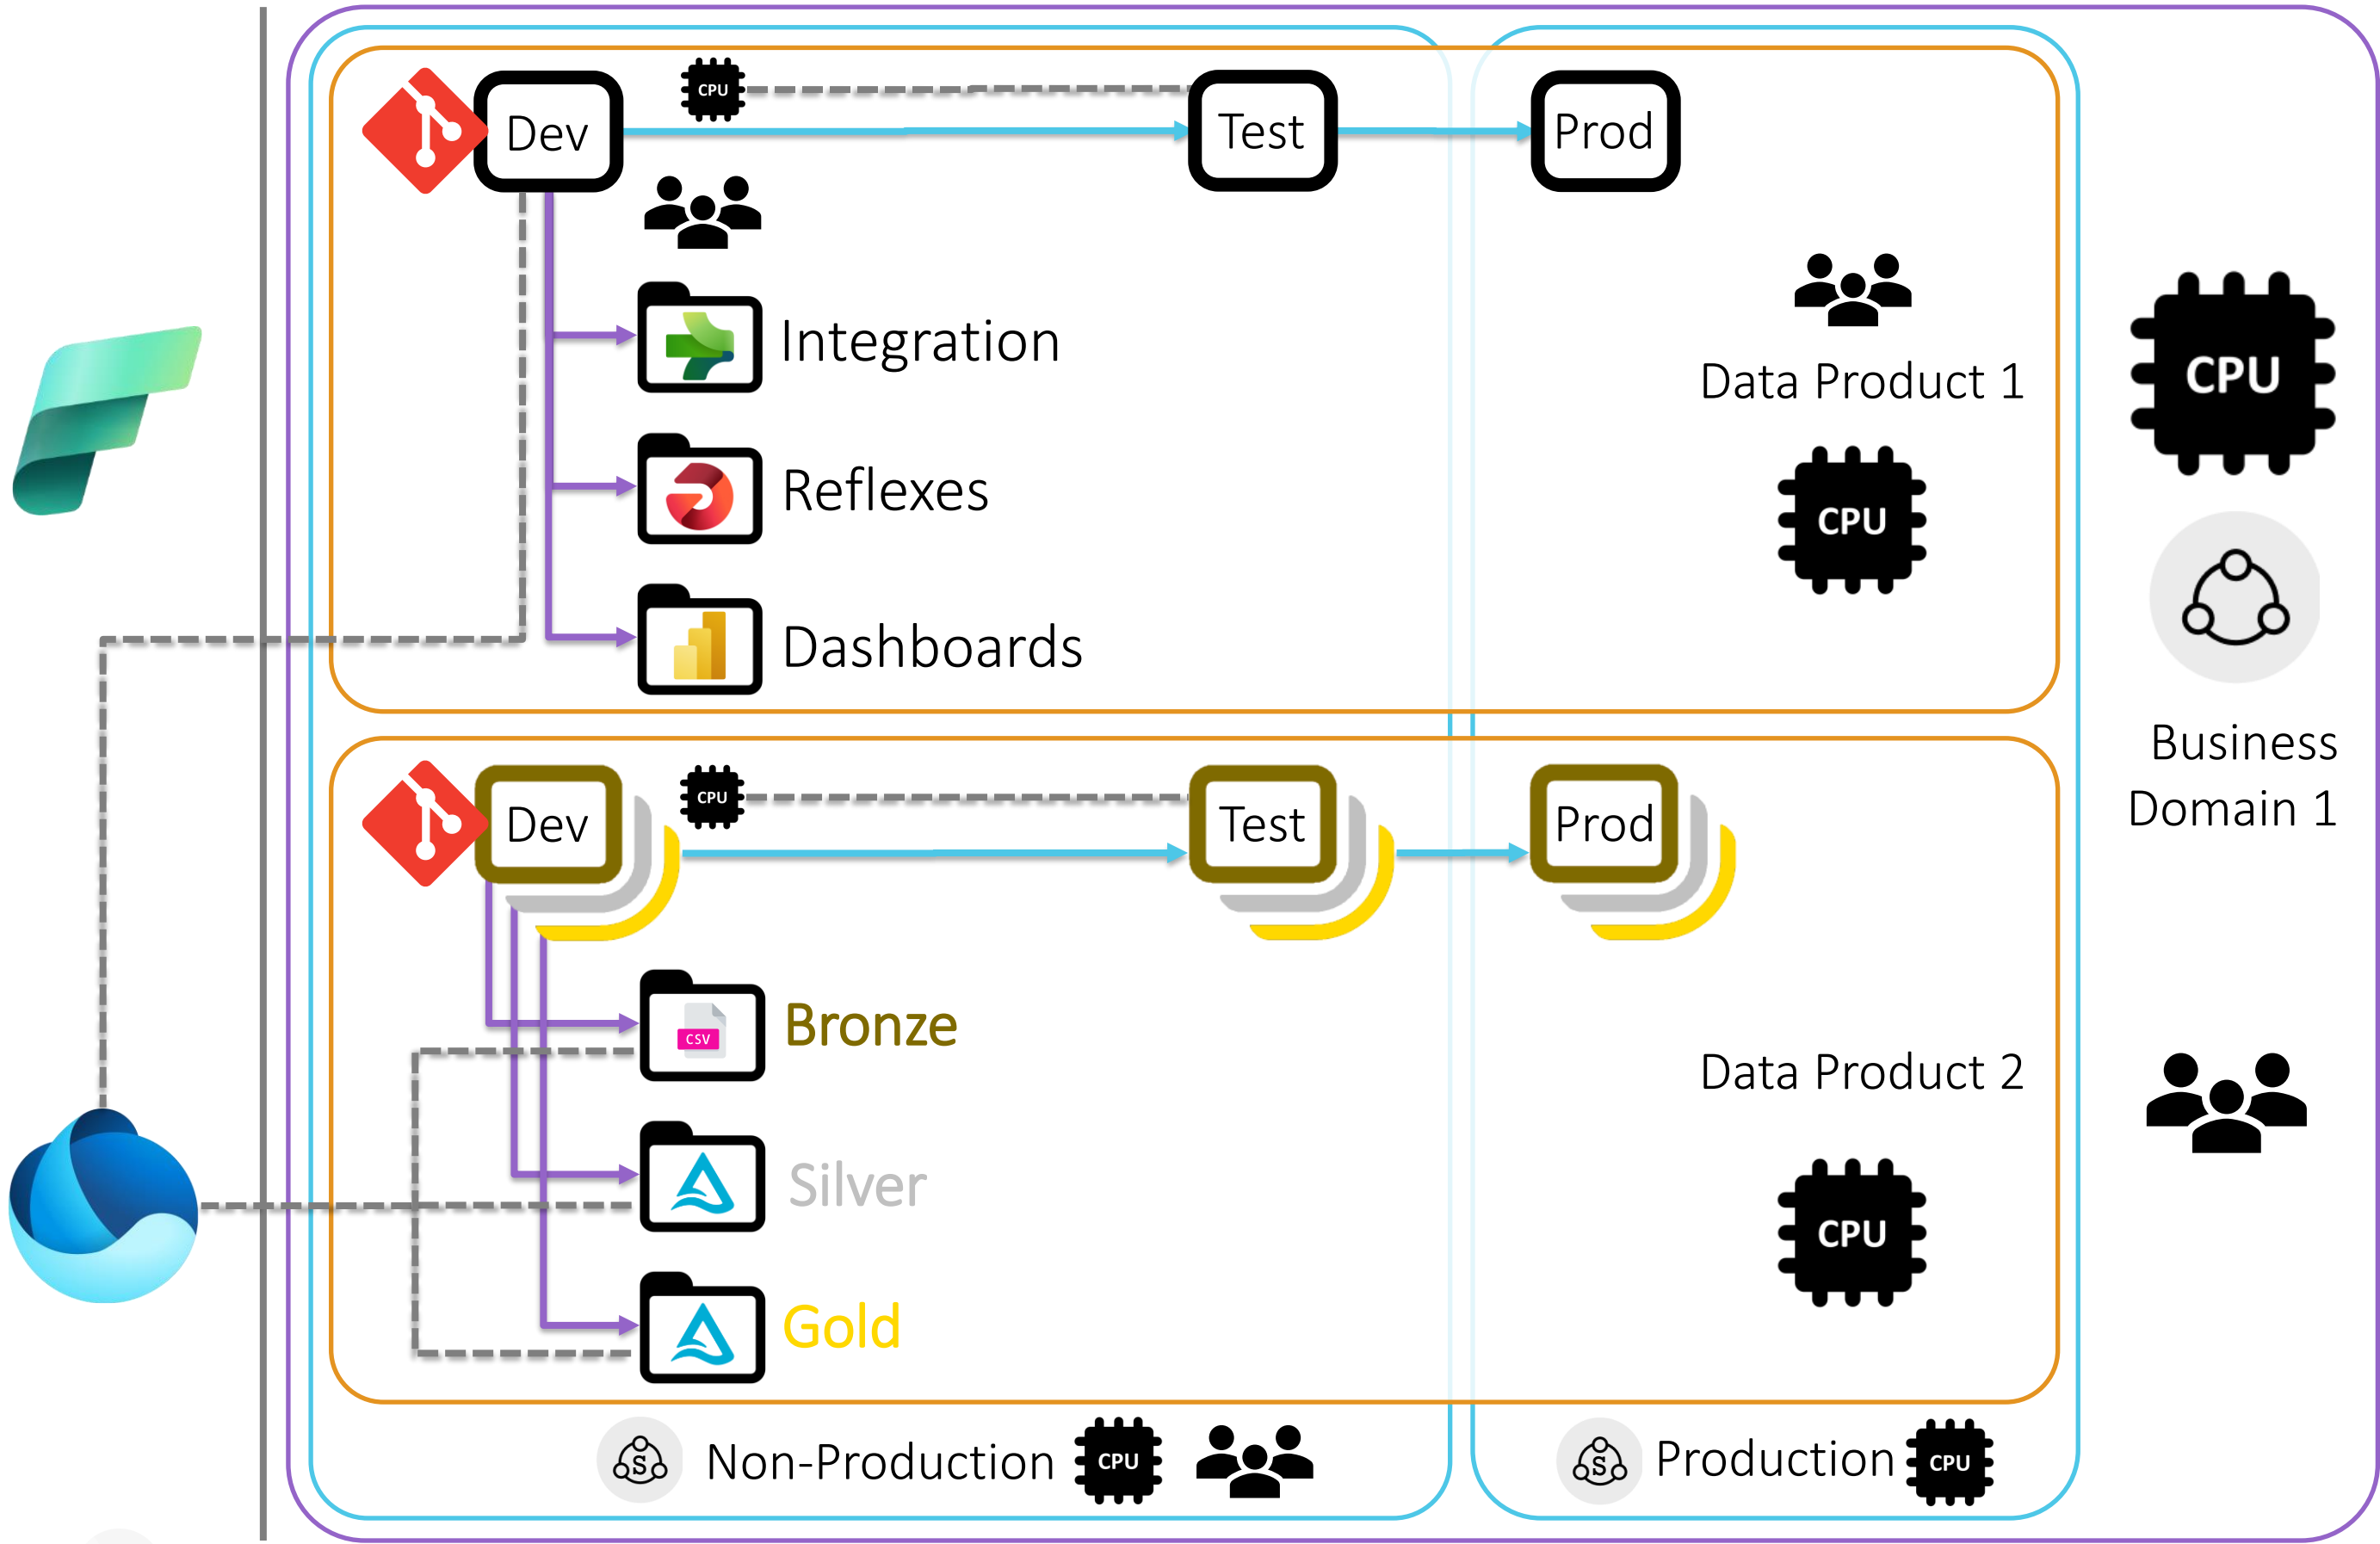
CPU

Dev

Test

Prod

Integration

Reflexes

Dashboards

Data Product 1

CPU

CPU

Business Domain 1

CPU

Dev

Test

Prod

CSV

Bronze

Silver

Gold

Data Product 2

CPU

Non-Production

CPU

Production

CPU